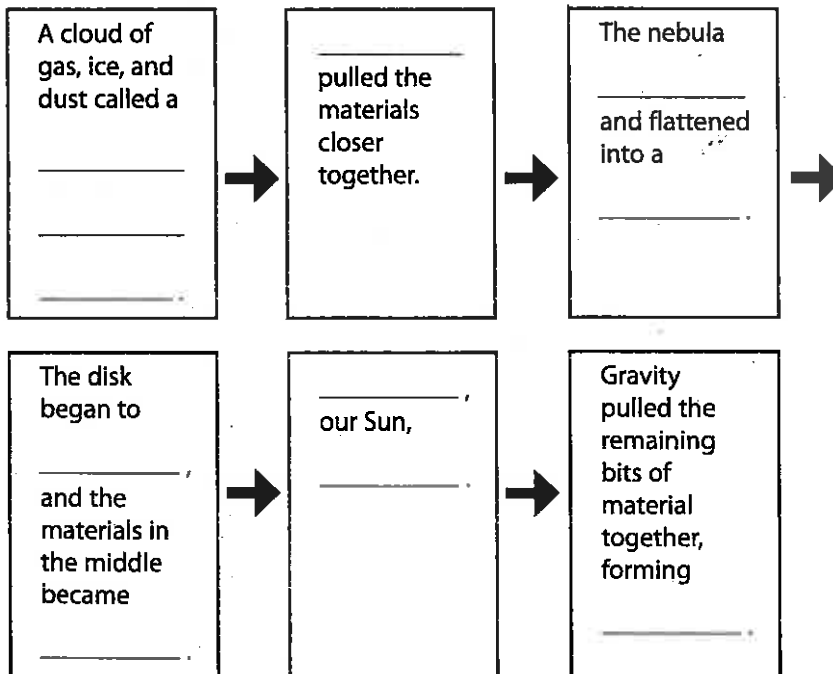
A cloud of gas, ice, and dust called a

________

________

________.

________ pulled the materials closer together.

The nebula

________

and flattened into a

________.

The disk began to

________,

and the materials in the middle became

________.

________,

our Sun,

________.

Gravity pulled the remaining bits of material together, forming

________.